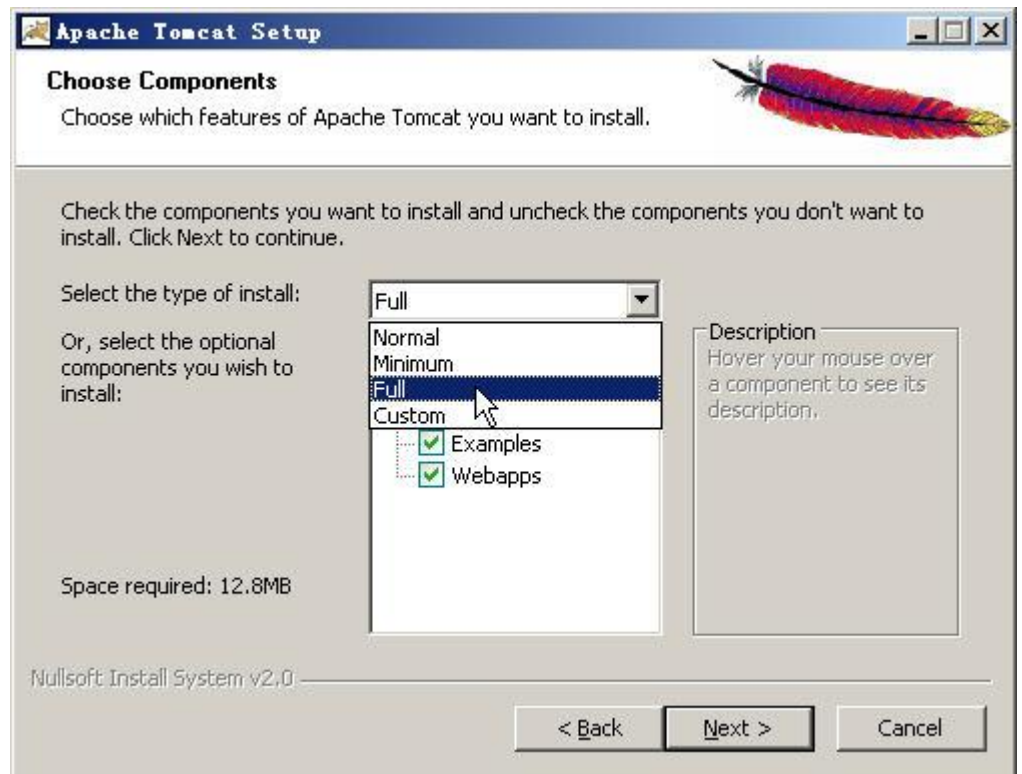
Apache Tomcat Setup

Choose Components

Choose which features of Apache Tomcat you want to install.

Check the components you want to install and uncheck the components you don't want to install. Click Next to continue.

Select the type of install:

Full

Or, select the optional components you wish to install:

Normal
Minimum
Full
Custom

Examples
Webapps

Description
Hover your mouse over a component to see its description.

Space required: 12.8MB

Nullsoft Install System v2.0

< Back

Next >

Cancel